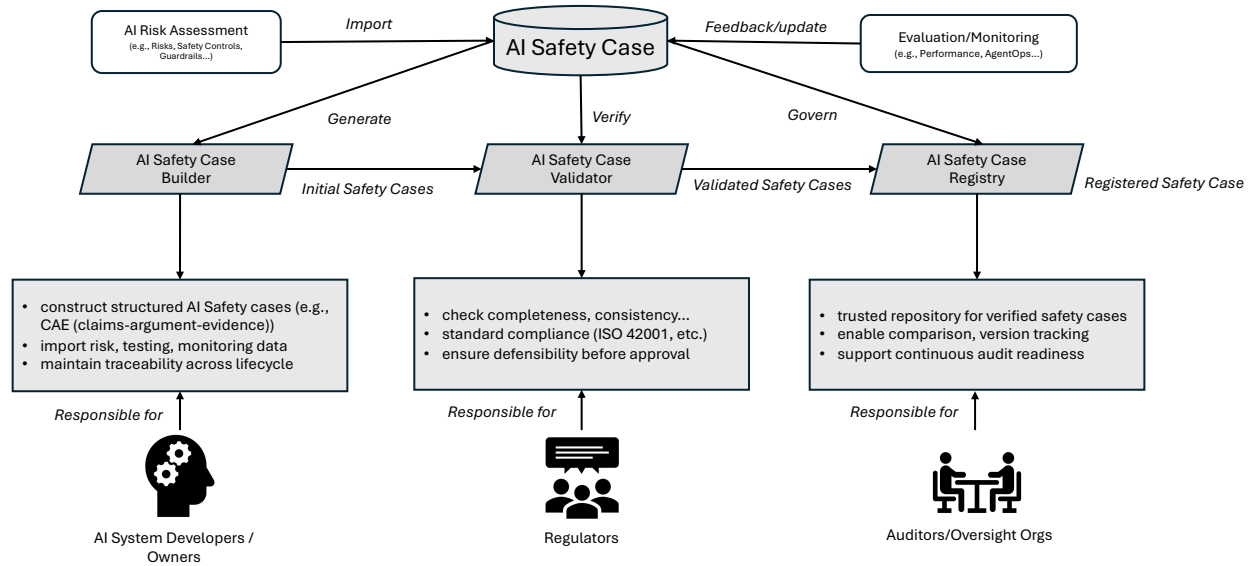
AI Risk Assessment
(e.g., Risks, Safety Controls, Guardrails...)

Import

AI Safety Case

Feedback/update

Evaluation/Monitoring
(e.g., Performance, AgentOps...)

Generate

Verify

Govern

AI Safety Case Builder

Initial Safety Cases

AI Safety Case Validator

Validated Safety Cases

AI Safety Case Registry

Registered Safety Case

- construct structured AI Safety cases (e.g., CAE (claims-argument-evidence))
- import risk, testing, monitoring data
- maintain traceability across lifecycle

- check completeness, consistency...
- standard compliance (ISO 42001, etc.)
- ensure defensibility before approval

- trusted repository for verified safety cases
- enable comparison, version tracking
- support continuous audit readiness

Responsible for

Responsible for

Responsible for

AI System Developers / Owners

Regulators

Auditors/Oversight Orgs